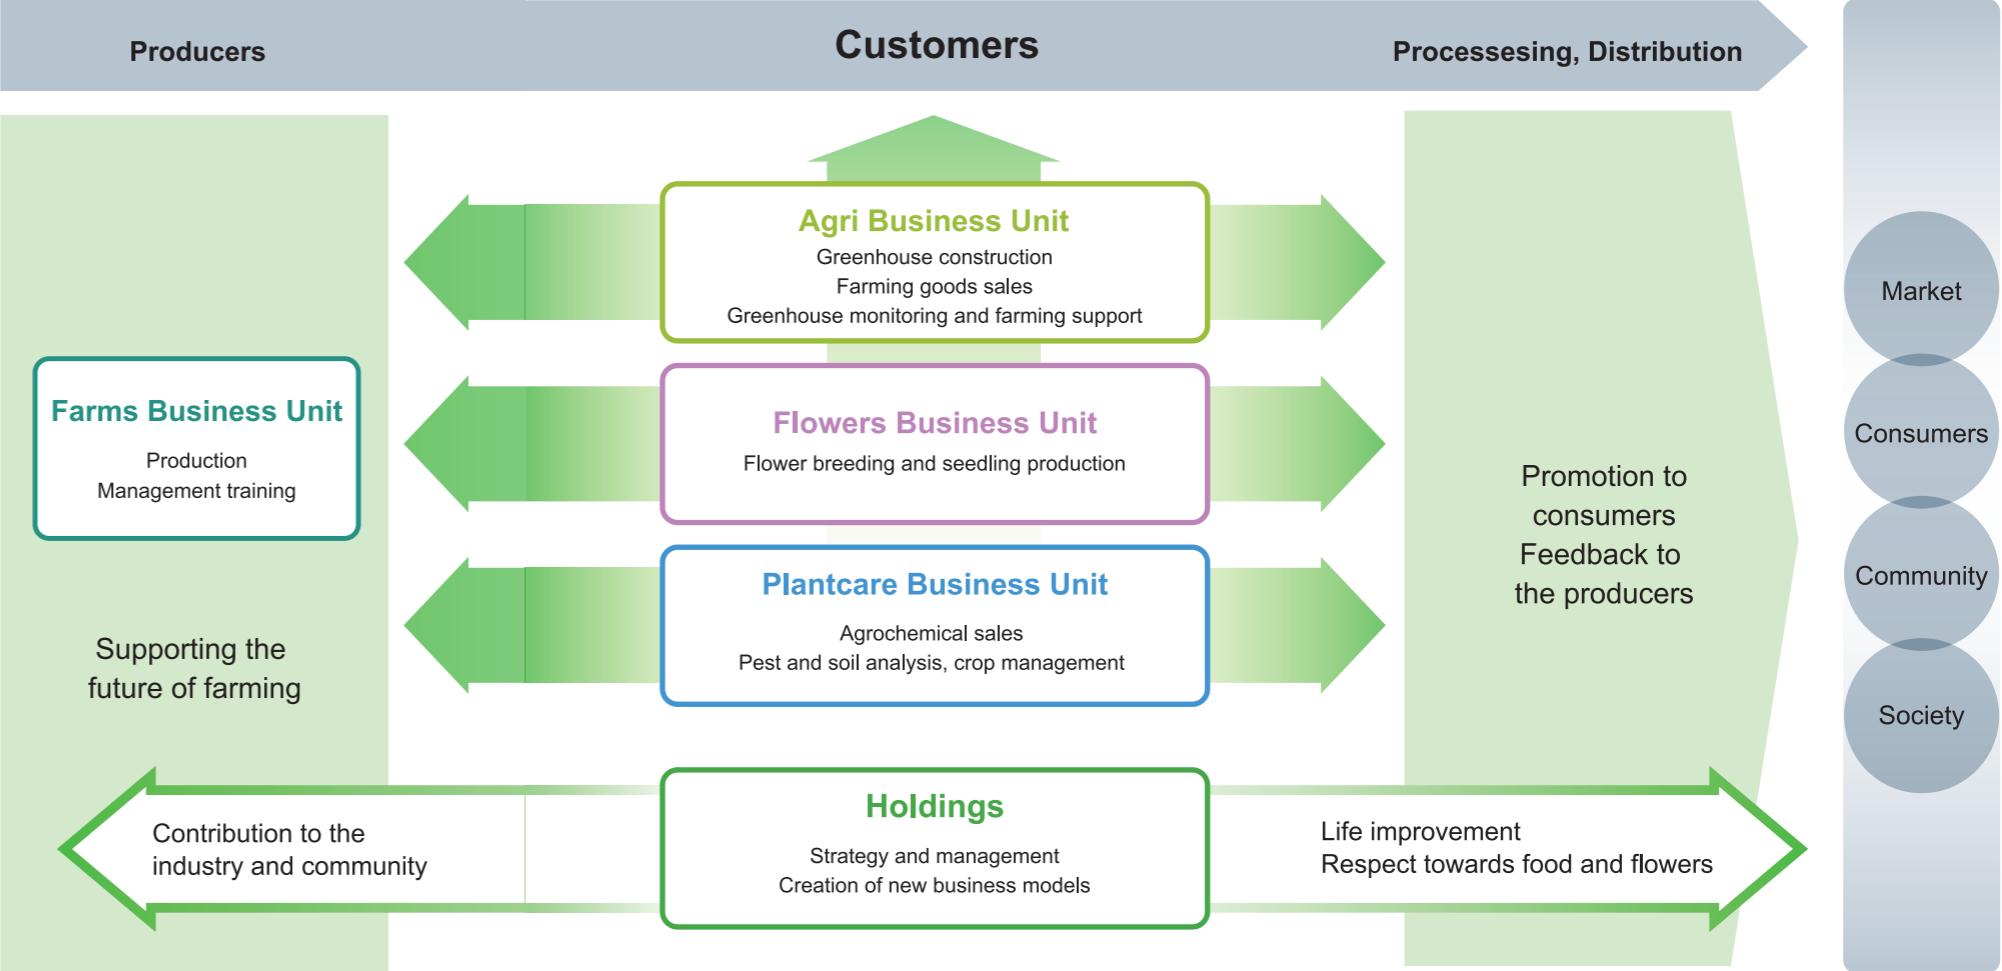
Producers

Customers

Processesing, Distribution

Agri Business Unit
Greenhouse construction
Farming goods sales
Greenhouse monitoring and farming support

Farms Business Unit
Production
Management training

Flowers Business Unit
Flower breeding and seedling production

Plantcare Business Unit
Agrochemical sales
Pest and soil analysis, crop management

Supporting the future of farming

Promotion to consumers
Feedback to the producers

Market

Consumers

Community

Society

Contribution to the industry and community

Holdings
Strategy and management
Creation of new business models

Life improvement
Respect towards food and flowers